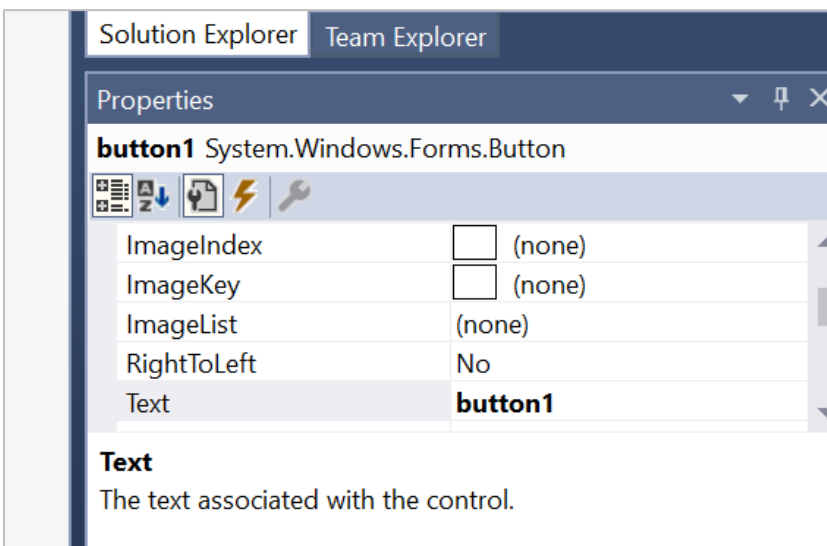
Solution Explorer Team Explorer

Properties

**button1** System.Windows.Forms.Button

| | |
|---|---|
| ImageIndex | (none) |
| ImageKey | (none) |
| ImageList | (none) |
| RightToLeft | No |
| Text | **button1** |

**Text**
The text associated with the control.